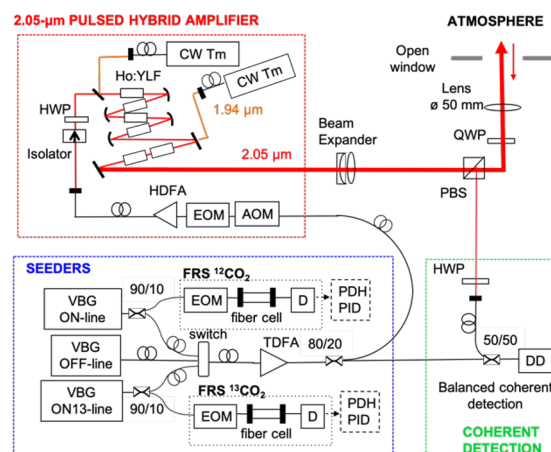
2.05-µm PULSED HYBRID AMPLIFIER

CW Tm

Ho:YLF

CW Tm

1.94 µm

HWP

Isolator

2.05 µm

HDFA

EOM

AOM

ATMOSPHERE

Open window

Lens ø 50 mm

Beam Expander

QWP

PBS

SEEDERS

VBG ON-line

90/10

FRS $^{12}CO_2$

EOM

fiber cell

D

PDH PID

VBG OFF-line

switch

TDFA

80/20

VBG ON13-line

90/10

FRS $^{13}CO_2$

EOM

fiber cell

D

PDH PID

HWP

50/50

DD

Balanced coherent detection

COHERENT DETECTION